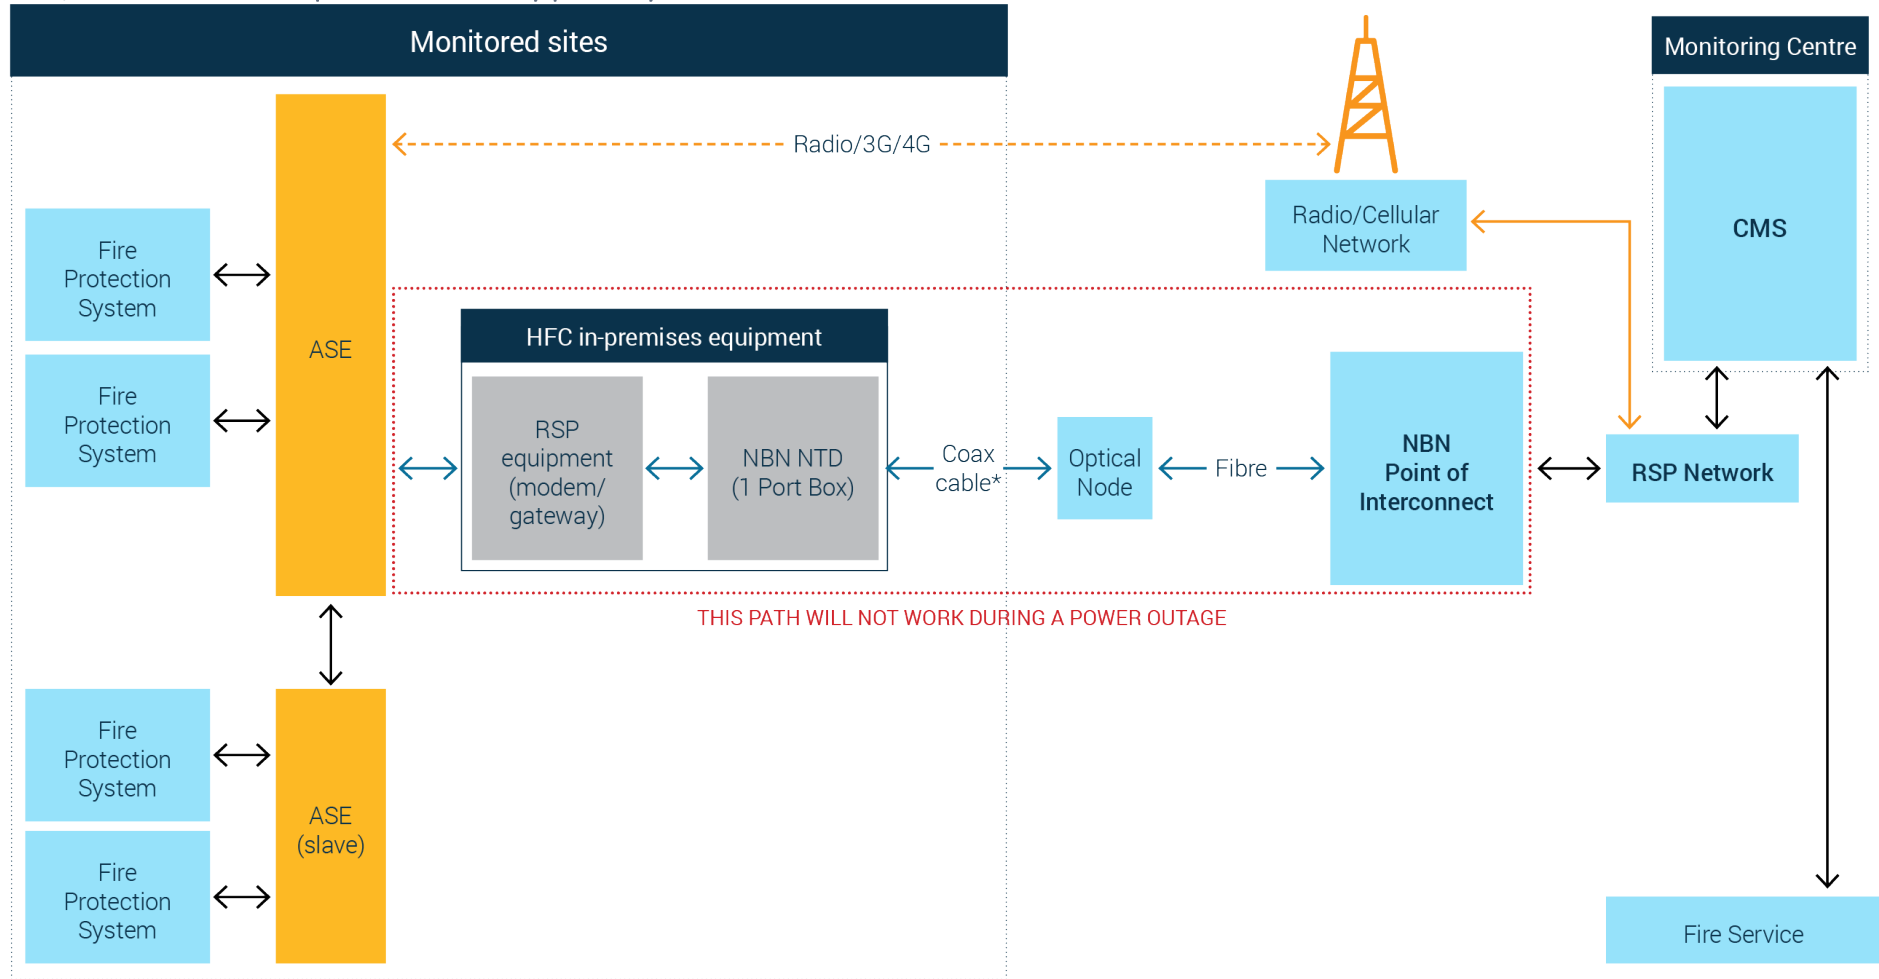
Monitored sites

Monitoring Centre

Radio/3G/4G

Radio/Cellular Network

CMS

Fire Protection System

Fire Protection System

ASE

HFC in-premises equipment

RSP equipment (modem/ gateway)

NBN NTD (1 Port Box)

Coax cable*

Optical Node

Fibre

NBN Point of Interconnect

RSP Network

THIS PATH WILL NOT WORK DURING A POWER OUTAGE

Fire Protection System

Fire Protection System

ASE (slave)

Fire Service